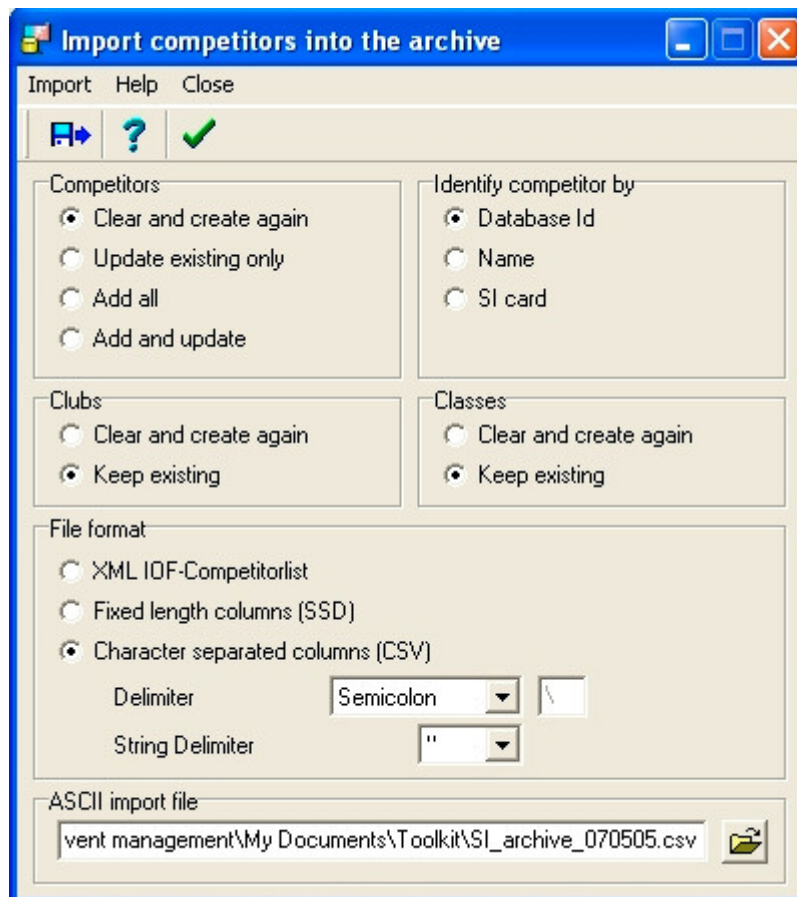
Import competitors into the archive

Import Help Close

Competitors
Clear and create again
Update existing only
Add all
Add and update

Identify competitor by
Database Id
Name
SI card

Clubs
Clear and create again
Keep existing

Classes
Clear and create again
Keep existing

File format
XML IOF-Competitorlist
Fixed length columns (SSD)
Character separated columns (CSV)
Delimiter Semicolon \
String Delimiter "

ASCII import file
vent management\My Documents\Toolkit\SI_archive_070505.csv